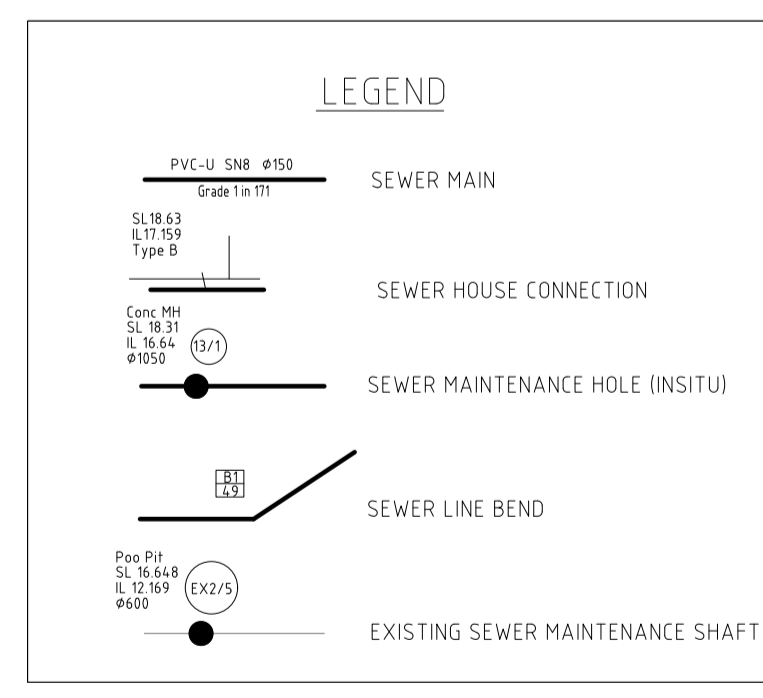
LEGEND

PVC-U SN8 $\phi$150
Grade 1 in 171
SEWER MAIN

SL18.63
IL17.159
Type B
SEWER HOUSE CONNECTION

Conc MH
SL 18.31
IL 16.64
$\phi$1050
13/1
SEWER MAINTENANCE HOLE (INSITU)

B1
49
SEWER LINE BEND

Poo Pit
SL 16.648
IL 12.169
$\phi$600
EX2/5
EXISTING SEWER MAINTENANCE SHAFT